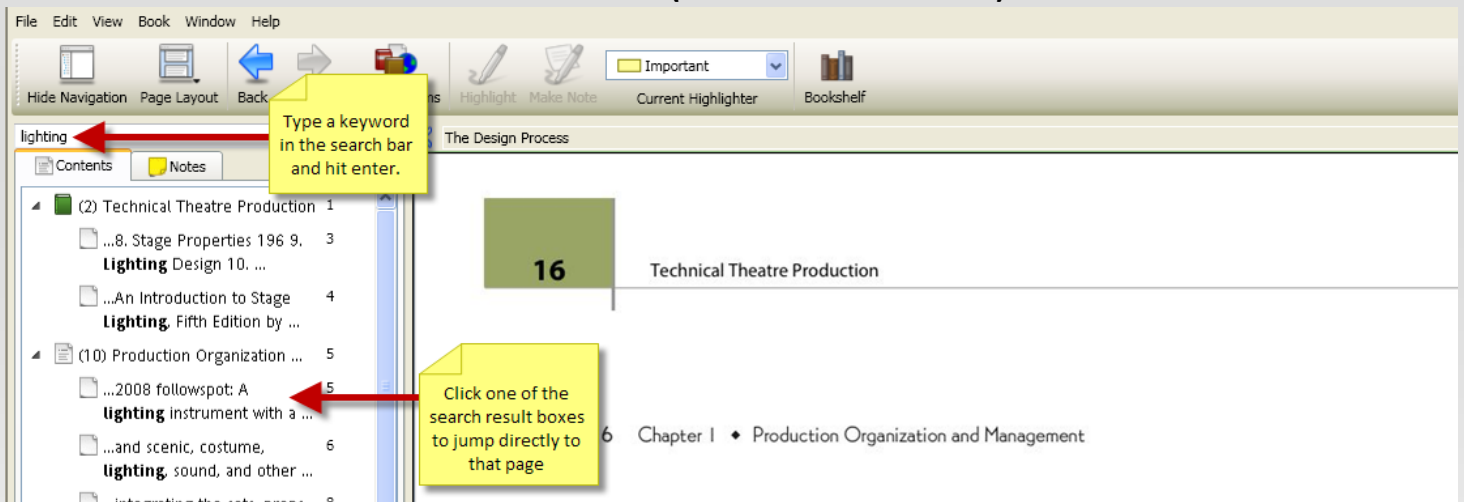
File Edit View Book Window Help

Hide Navigation Page Layout Back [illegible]ns Highlight Make Note Important Current Highlighter Bookshelf

lighting

Type a keyword in the search bar and hit enter.

The Design Process

Contents Notes

(2) Technical Theatre Production 1

...8. Stage Properties 196 9. **Lighting** Design 10. ... 3

...An Introduction to Stage **Lighting**, Fifth Edition by ... 4

(10) Production Organization ... 5

...2008 followspot: A **lighting** instrument with a ... 5

...and scenic, costume, **lighting**, sound, and other ... 6

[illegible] 8

16 Technical Theatre Production

Click one of the search result boxes to jump directly to that page

6 Chapter 1 • Production Organization and Management